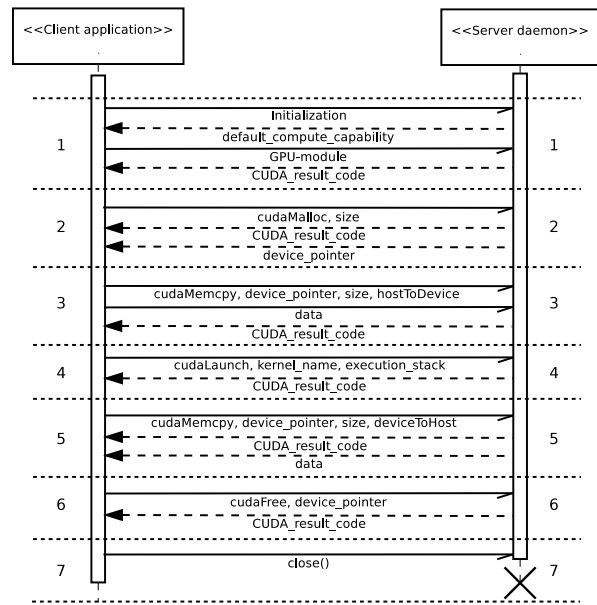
<<Client application>>
.

<<Server daemon>>
.

1
Initialization
default_compute_capability
GPU-module
CUDA_result_code
1

2
cudaMalloc, size
CUDA_result_code
device_pointer
2

3
cudaMemcpy, device_pointer, size, hostToDevice
data
CUDA_result_code
3

4
cudaLaunch, kernel_name, execution_stack
CUDA_result_code
4

5
cudaMemcpy, device_pointer, size, deviceToHost
CUDA_result_code
data
5

6
cudaFree, device_pointer
CUDA_result_code
6

7
close()
7